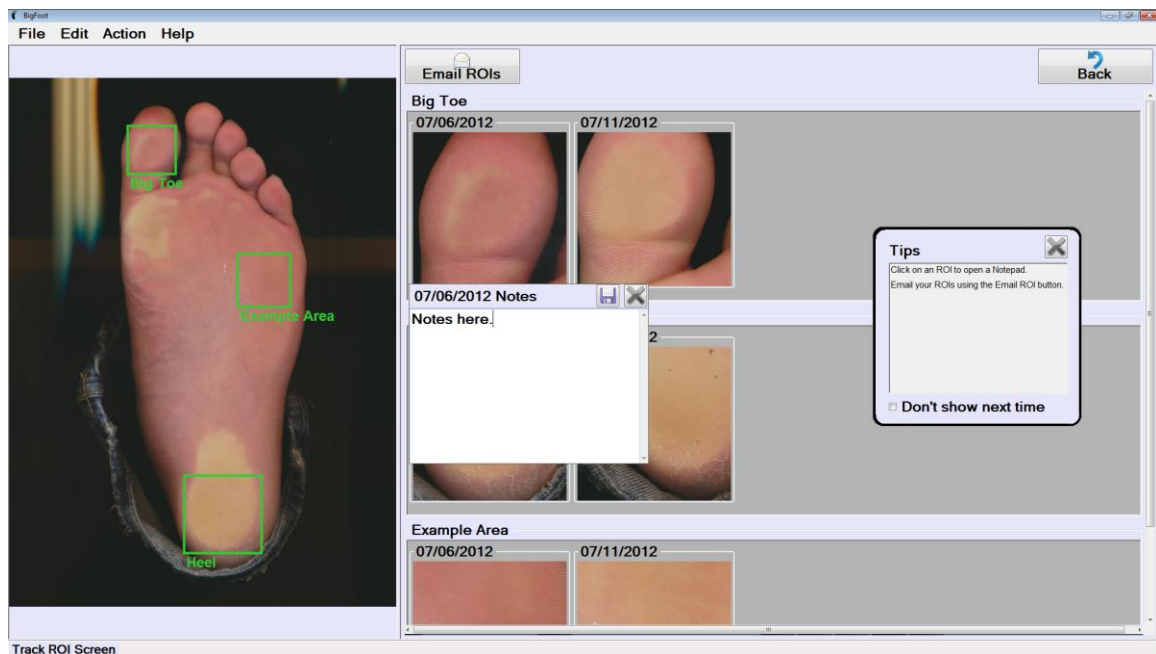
BigFoot

File Edit Action Help

Big Toe

Example Area

Heel

Email ROIs

Back

Big Toe

07/06/2012

07/11/2012

07/06/2012 Notes

Notes here.

2

Tips

Click on an ROI to open a Notepad.
Email your ROIs using the Email ROI button.

Don't show next time

Example Area

07/06/2012

07/11/2012

Track ROI Screen